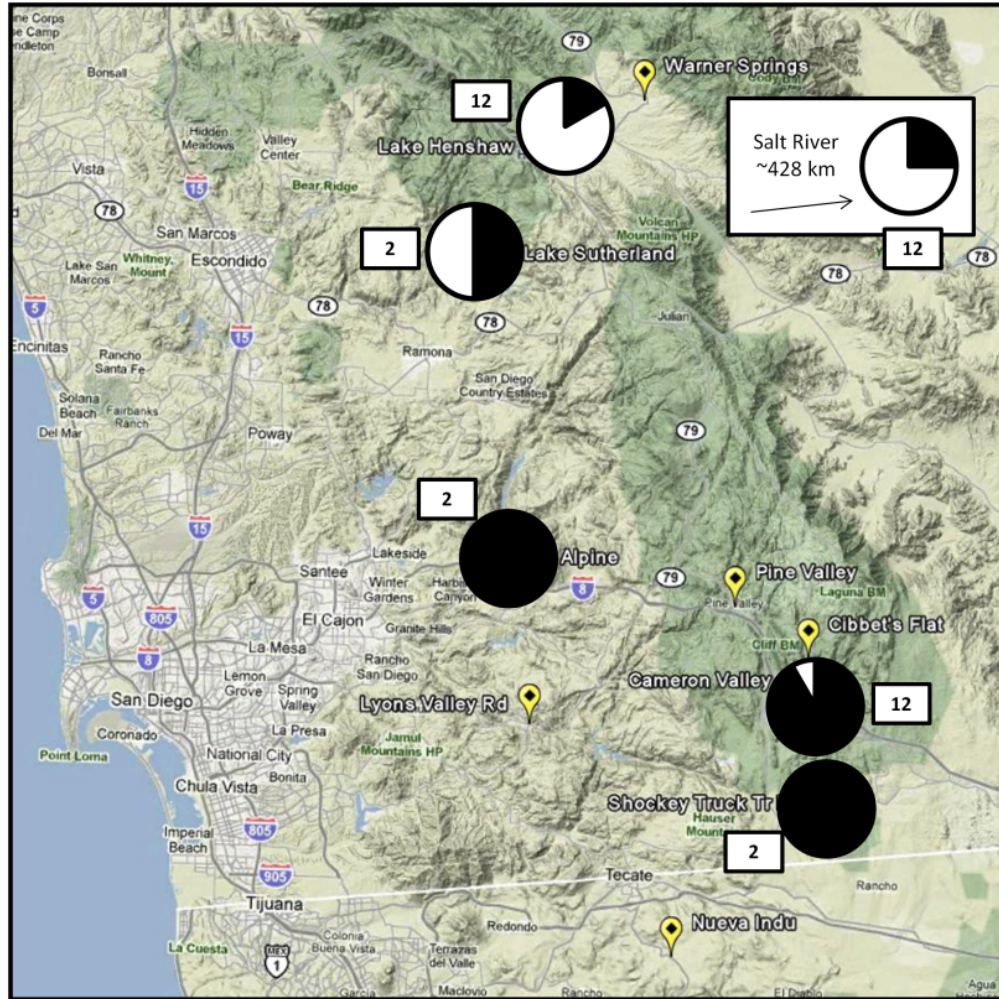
Marine Corps Base Camp Pendleton

Bonsall

79

Warner Springs

12

Lake Henshaw

Salt River
~428 km

Hidden Meadows

Valley Center

Vista

15

Bear Ridge

78

San Marcos

Volcan Mountains HP

2

Lake Sutherland

12

Lake San Marcos

Whitney Mount

Escondido

78

5

15

78

78

Julian

Encinitas

Rancho Santa Fe

Ramona

Solana Beach

Fairbanks Ranch

San Diego Country Estates

Del Mar

Poway

79

15

2

Lakeside

Alpine

Santee

Winter Gardens

Harbison Canyon

79

Pine Valley

5

805

Laguna BM

8

El Cajon

Granite Hills

Cibbet's Flat

8

La Mesa

Cliff BM

Rancho San Diego

Lemon Grove

Spring Valley

Cameron Valley

San Diego

Lyons Valley Rd

12

Coronado

La Presa

Jamul Mountains HP

Point Loma

National City

Bonita

Chula Vista

Shockey Truck Tr

Hauser Mountain

Imperial Beach

805

2

905

Tecate

Rancho

Tijuana

Redondo

Nueva Indu

La Cuesta

Colonia Buena Vista

Terrazas del Valle

1

Garcia

Maclovio

Rancho

Agua